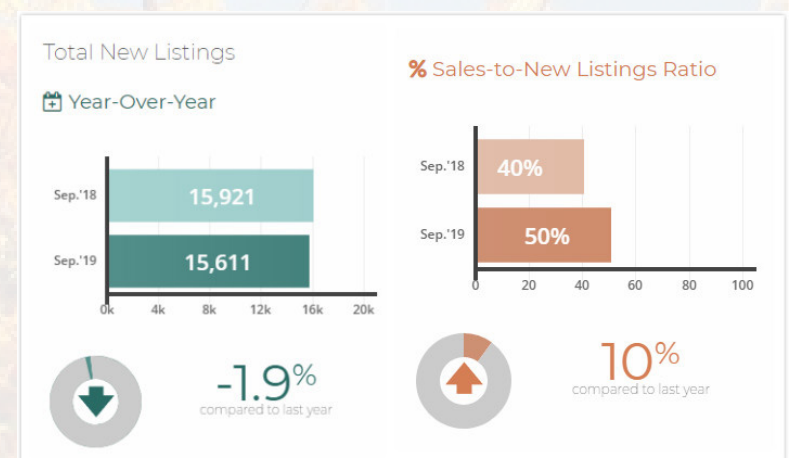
Total New Listings

Year-Over-Year

Sep.'18

15,921

Sep.'19

15,611

0k 4k 8k 12k 16k 20k

-1.9%
compared to last year

% Sales-to-New Listings Ratio

Sep.'18

40%

Sep.'19

50%

0 20 40 60 80 100

10%
compared to last year